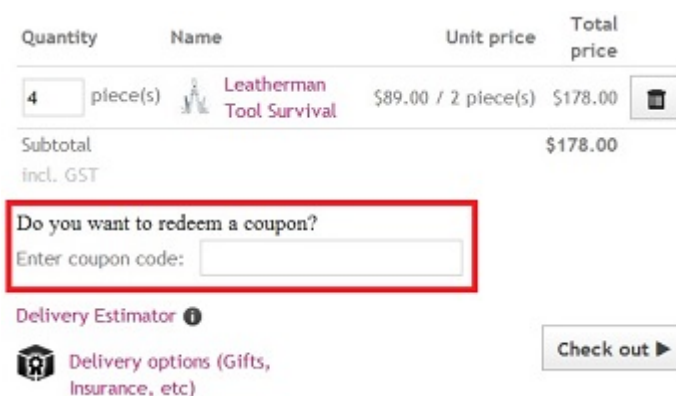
| Quantity | Name | Unit price | Total price |
|---|---|---|---|
| 4 piece(s) | Leatherman Tool Survival | \$89.00 / 2 piece(s) | \$178.00 |
| Subtotal incl. GST | | | \$178.00 |

Do you want to redeem a coupon?
Enter coupon code:

Delivery Estimator

Delivery options (Gifts, Insurance, etc)

Check out ▶